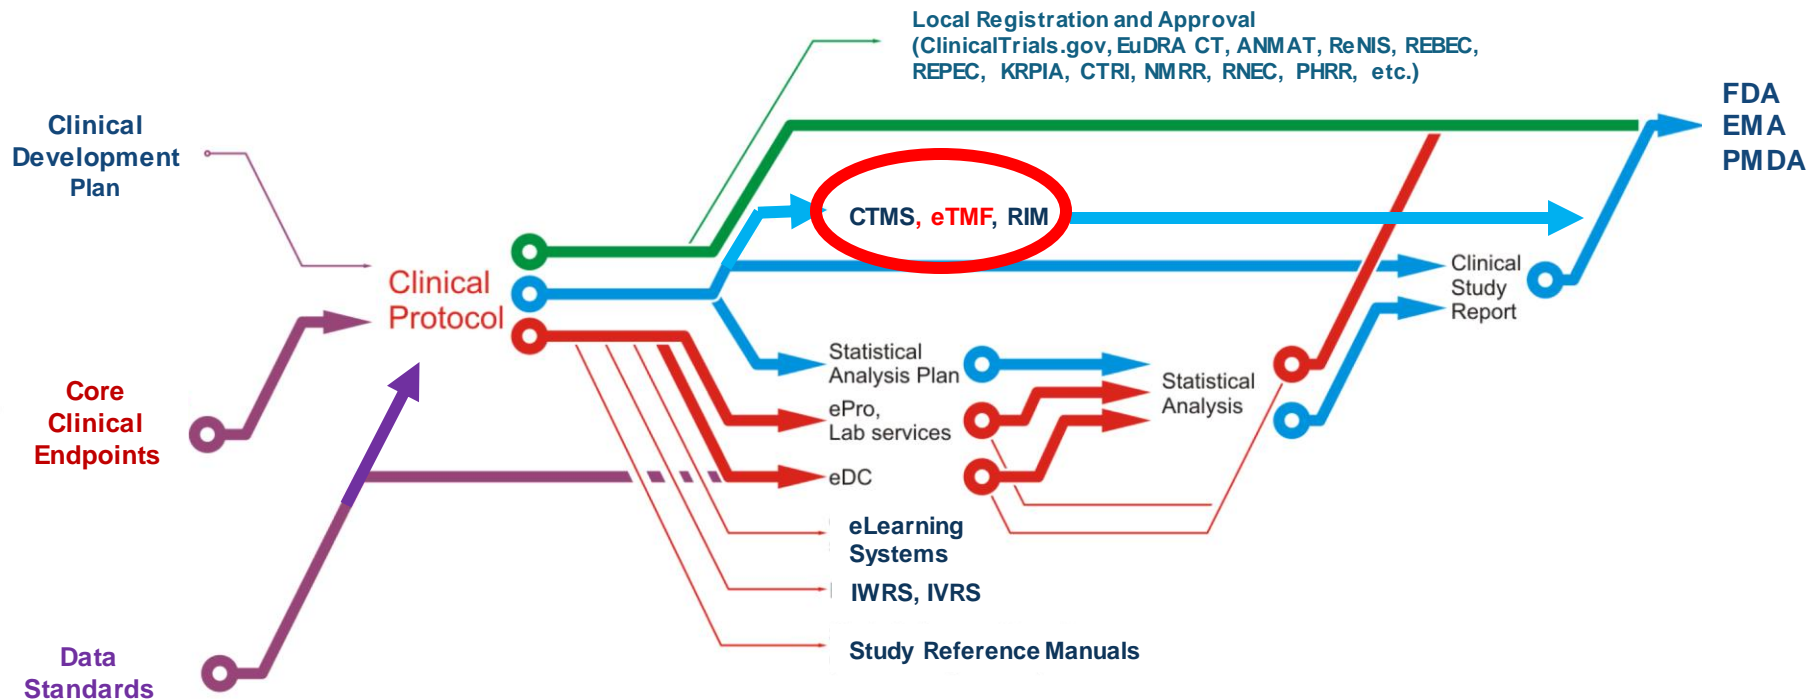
Local Registration and Approval (ClinicalTrials.gov, EuDRA CT, ANMAT, ReNIS, REBEC, REPEC, KRPIA, CTRI, NMRR, RNEC, PHRR, etc.)

FDA
EMA
PMDA

Clinical Development Plan

CTMS, eTMF, RIM

Clinical Protocol

Clinical Study Report

Core Clinical Endpoints

Statistical Analysis Plan

Statistical Analysis

ePro, Lab services

eDC

eLearning Systems

IWRS, IVRS

Study Reference Manuals

Data Standards